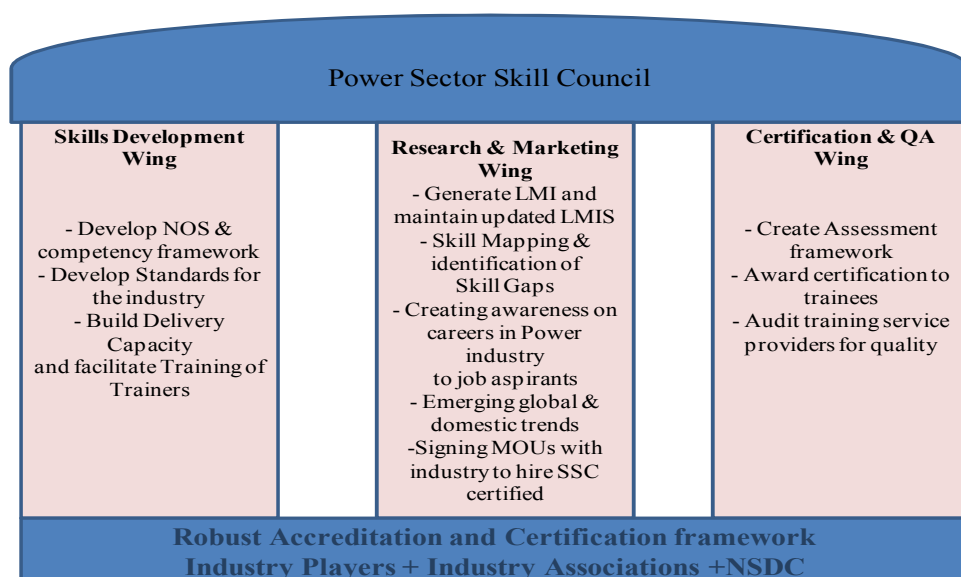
Power Sector Skill Council

Skills Development Wing

- Develop NOS & competency framework
- Develop Standards for the industry
- Build Delivery Capacity and facilitate Training of Trainers

Research & Marketing Wing

- Generate LMI and maintain updated LMIS
- Skill Mapping & identification of Skill Gaps
- Creating awareness on careers in Power industry to job aspirants
- Emerging global & domestic trends
-Signing MOUs with industry to hire SSC certified

Certification & QA Wing

- Create Assessment framework
- Award certification to trainees
- Audit training service providers for quality

Robust Accreditation and Certification framework
Industry Players + Industry Associations +NSDC